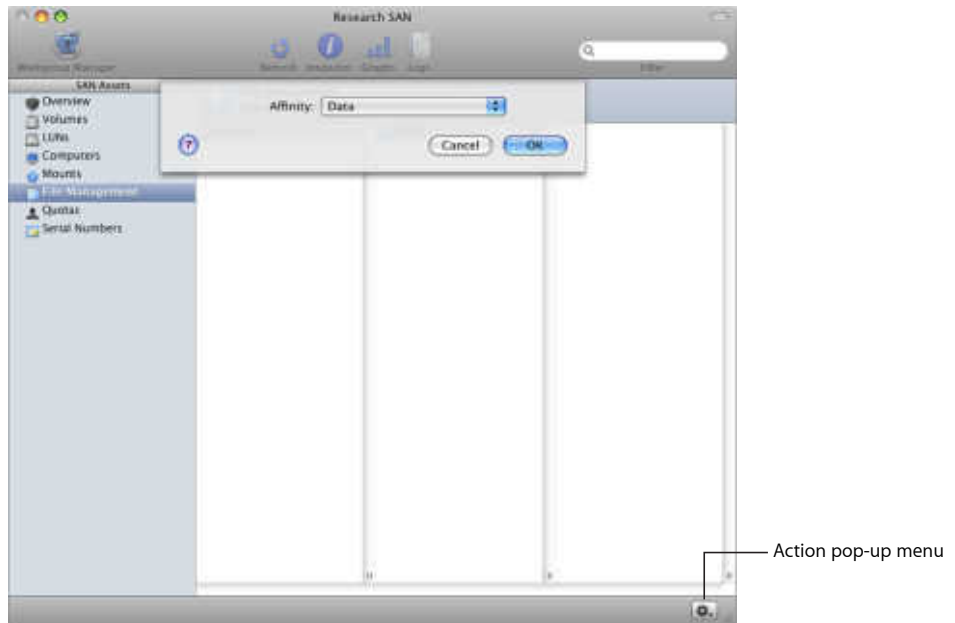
Research SAN

Metadata Manager

Refresh Inspector Graphs Logs

Filter

SAN Assets

Overview
Volumes
LUNs
Computers
Mounts
File Management
Quotas
Serial Numbers

Affinity: Data

Cancel OK

Action pop-up menu